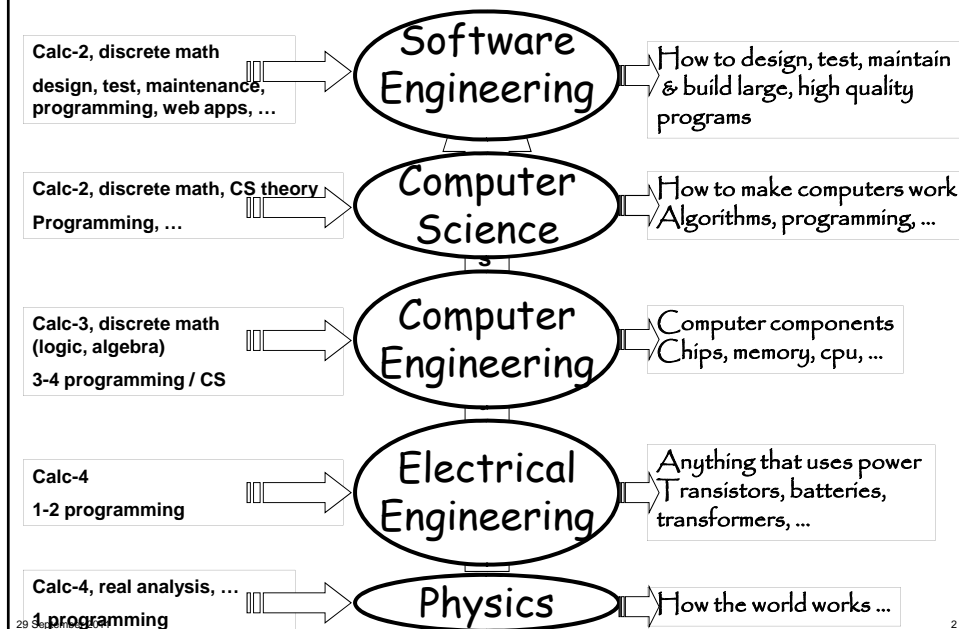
Calc-2, discrete math

design, test, maintenance, programming, web apps, …

Software Engineering

How to design, test, maintain & build large, high quality programs

Calc-2, discrete math, CS theory

Programming, …

Computer Science

How to make computers work
Algorithms, programming, ...

Calc-3, discrete math (logic, algebra)

3-4 programming / CS

Computer Engineering

Computer components
Chips, memory, cpu, ...

Calc-4

1-2 programming

Electrical Engineering

Anything that uses power
Transistors, batteries, transformers, ...

Calc-4, real analysis, …

1 programming

Physics

How the world works ...

29 September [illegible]

2